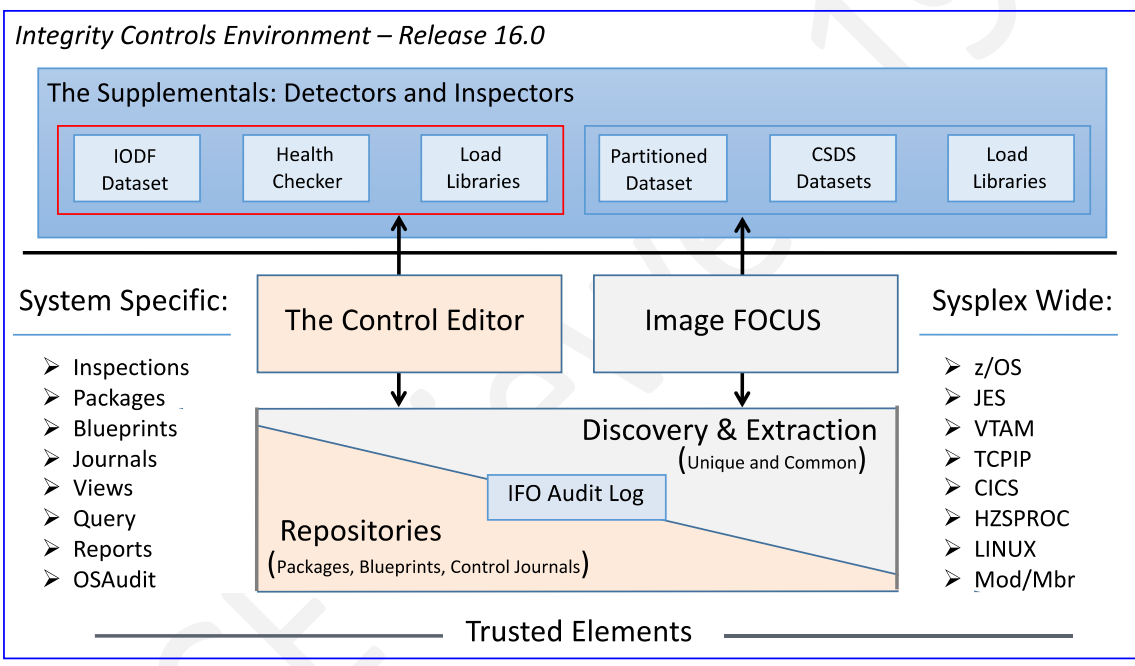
Integrity Controls Environment – Release 16.0

The Supplementals: Detectors and Inspectors

IODF Dataset

Health Checker

Load Libraries

Partitioned Dataset

CSDS Datasets

Load Libraries

System Specific:

➢ Inspections
➢ Packages
➢ Blueprints
➢ Journals
➢ Views
➢ Query
➢ Reports
➢ OSAudit

The Control Editor

Image FOCUS

Sysplex Wide:

➢ z/OS
➢ JES
➢ VTAM
➢ TCPIP
➢ CICS
➢ HZSPROC
➢ LINUX
➢ Mod/Mbr

Discovery & Extraction
(Unique and Common)

IFO Audit Log

Repositories
(Packages, Blueprints, Control Journals)

Trusted Elements